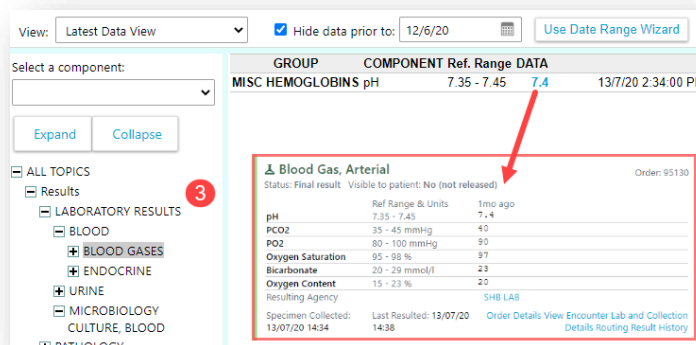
View: Latest Data View

Hide data prior to: 12/6/20

Use Date Range Wizard

Select a component:

Expand Collapse

ALL TOPICS
Results
LABORATORY RESULTS
BLOOD
BLOOD GASES
ENDOCRINE
URINE
MICROBIOLOGY CULTURE, BLOOD
PATHOLOGY

3

| GROUP | COMPONENT | Ref. Range | DATA | |
|---|---|---|---|---|
| MISC HEMOGLOBINS | pH | 7.35 - 7.45 | 7.4 | 13/7/20 2:34:00 PM |

Blood Gas, Arterial
Order: 95130
Status: Final result Visible to patient: No (not released)

| | Ref Range & Units | 1mo ago |
|---|---|---|
| pH | 7.35 - 7.45 | 7.4 |
| PCO2 | 35 - 45 mmHg | 40 |
| PO2 | 80 - 100 mmHg | 90 |
| Oxygen Saturation | 95 - 98 % | 97 |
| Bicarbonate | 20 - 29 mmol/l | 23 |
| Oxygen Content | 15 - 23 % | 20 |
| Resulting Agency | | SHB LAB |

Specimen Collected: 13/07/20 14:34
Last Resulted: 13/07/20 14:38
Order Details View Encounter Lab and Collection Details Routing Result History